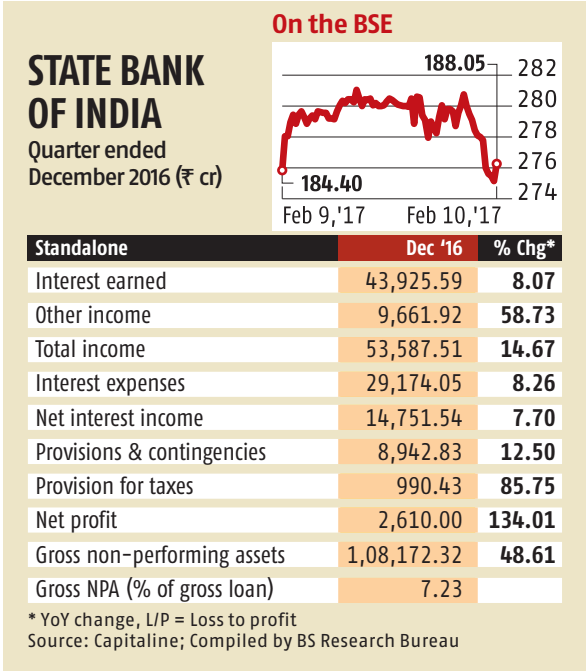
STATE BANK OF INDIA

Quarter ended December 2016 (₹ cr)

On the BSE

188.05

184.40

282
280
278
276
274

Feb 9,'17 Feb 10,'17

| Standalone | Dec '16 | % Chg* |
|---|---|---|
| Interest earned | 43,925.59 | 8.07 |
| Other income | 9,661.92 | 58.73 |
| Total income | 53,587.51 | 14.67 |
| Interest expenses | 29,174.05 | 8.26 |
| Net interest income | 14,751.54 | 7.70 |
| Provisions & contingencies | 8,942.83 | 12.50 |
| Provision for taxes | 990.43 | 85.75 |
| Net profit | 2,610.00 | 134.01 |
| Gross non-performing assets | 1,08,172.32 | 48.61 |
| Gross NPA (% of gross loan) | 7.23 | |

* YoY change, L/P = Loss to profit
Source: Capitaline; Compiled by BS Research Bureau